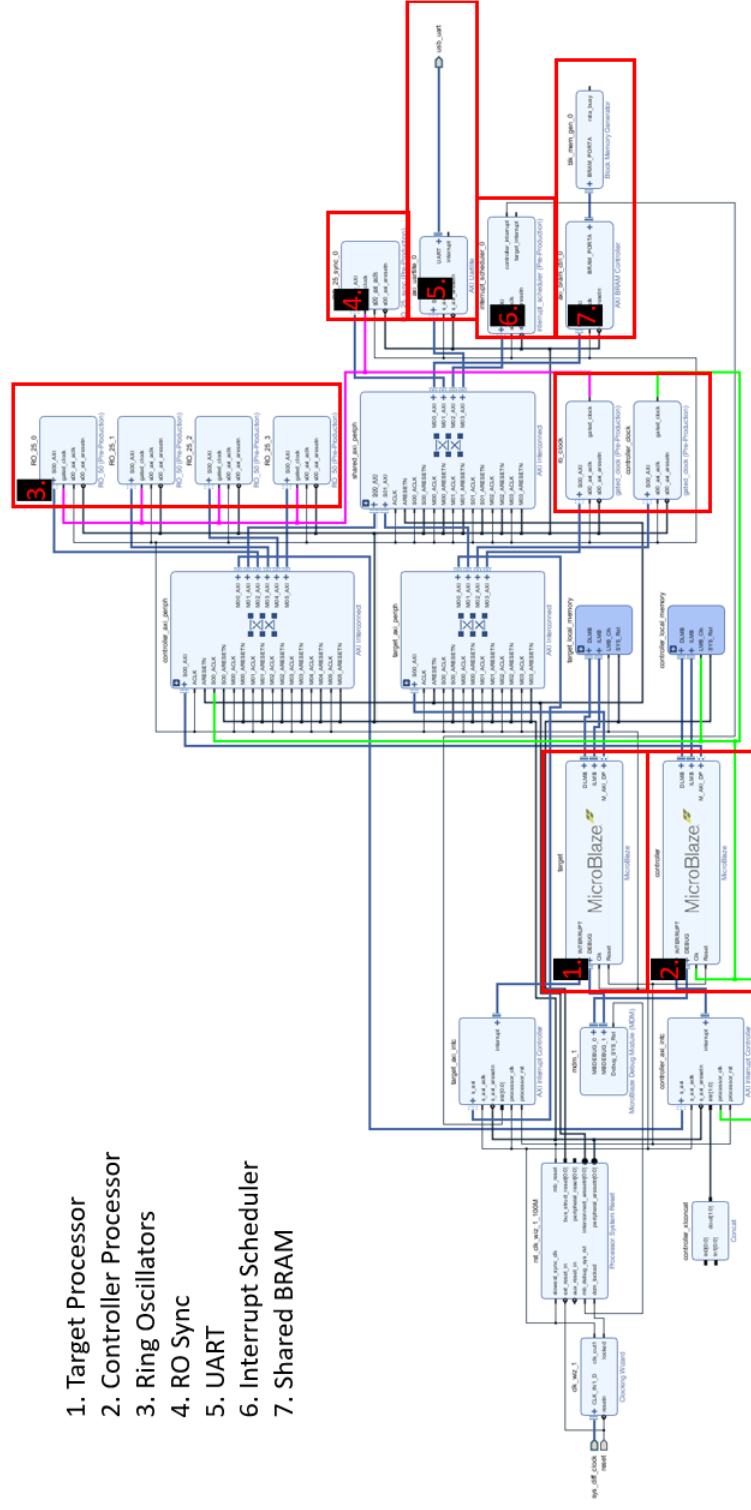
1. Target Processor
2. Controller Processor
3. Ring Oscillators
4. RO Sync
5. UART
6. Interrupt Scheduler
7. Shared BRAM

1.
2.
3.
4.
5.
6.
7.

usb_uart
blk_mem_gen_0
BRAM_PORTA
rsta_busy
Block Memory Generator
axi_bram_ctrl_0
BRAM_PORTA
AXI BRAM Controller
interrupt_scheduler_0
controller_interrupt
target_interrupt
interrupt_scheduler (Pre-Production)
axi_uartlite_0
UART
interrupt
AXI Uartlite
RO_25_sync_0
RO_25_0
RO_25_1
RO_25_2
RO_25_3
S00_AXI
gated_clock
s00_axi_aclk
s00_axi_aresetn
RO_50 (Pre-Production)
shared_axi_periph
AXI Interconnect
S00_AXI
S01_AXI
ACLK
ARESETN
M00_AXI
M01_AXI
M02_AXI
M03_AXI
ro_clock
controller_clock
gated_clock
gated_clock (Pre-Production)
controller_axi_periph
target_axi_periph
AXI Interconnect
target_local_memory
controller_local_memory
DLMB
ILMB
LMB_Clk
SYS_Rst
target
controller
MicroBlaze
INTERRUPT
DEBUG
Clk
Reset
M_AXI_DP
target_axi_intc
controller_axi_intc
AXI Interrupt Controller
s_axi
s_axi_aclk
s_axi_aresetn
intr[0:0]
processor_clk
processor_rst
interrupt
mdm_1
MBDEBUG_0
MBDEBUG_1
Debug_SYS_Rst
MicroBlaze Debug Module (MDM)
rst_clk_wiz_1_100M
slowest_sync_clk
ext_reset_in
aux_reset_in
mb_debug_sys_rst
dcm_locked
mb_reset
bus_struct_reset[0:0]
peripheral_reset[0:0]
interconnect_aresetn[0:0]
peripheral_aresetn[0:0]
Processor System Reset
controller_xlconcat
In0[0:0]
In1[0:0]
dout[1:0]
Concat
clk_wiz_1
CLK_IN1_D
reset
clk_out1
locked
Clocking Wizard
sys_diff_clock
reset